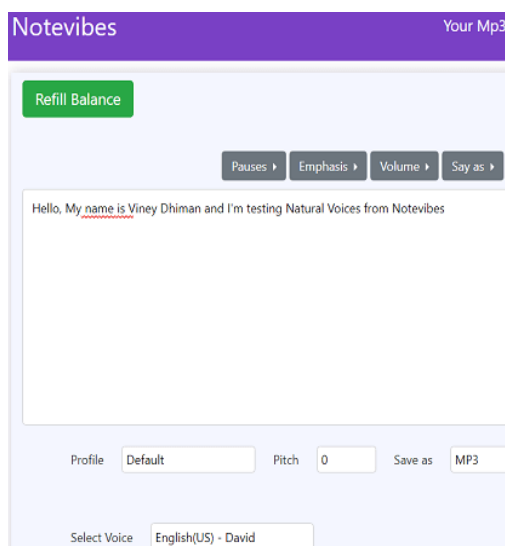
Notevibes

Your Mp3

Refill Balance

Pauses ▸ Emphasis ▸ Volume ▸ Say as ▸

Hello, My name is Viney Dhiman and I'm testing Natural Voices from Notevibes

Profile Default

Pitch 0

Save as MP3

Select Voice English(US) - David